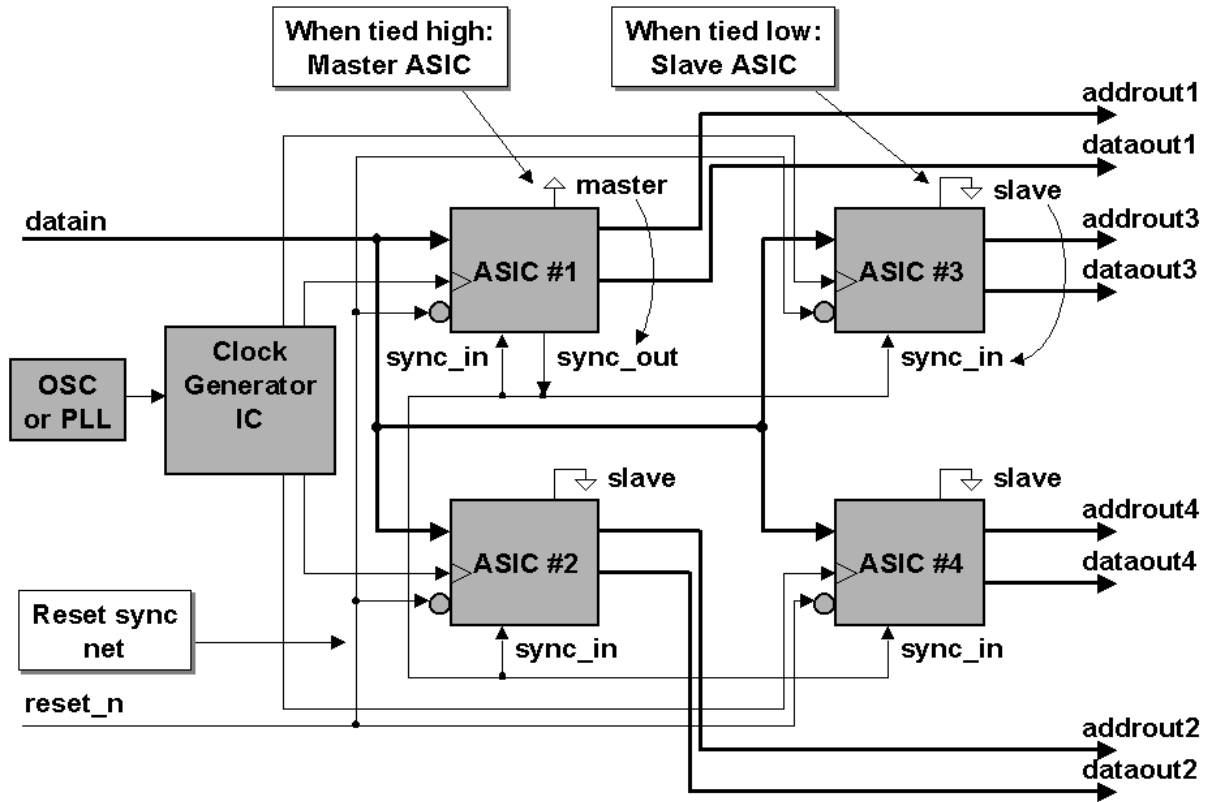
When tied high:
Master ASIC

When tied low:
Slave ASIC

addrout1
dataout1

datain

master

slave

addrout3
dataout3

ASIC #1

ASIC #3

OSC
or PLL

Clock
Generator
IC

sync_in
sync_out
sync_in

slave
slave

addrout4
dataout4

ASIC #2

ASIC #4

Reset sync
net

sync_in
sync_in

reset_n

addrout2
dataout2